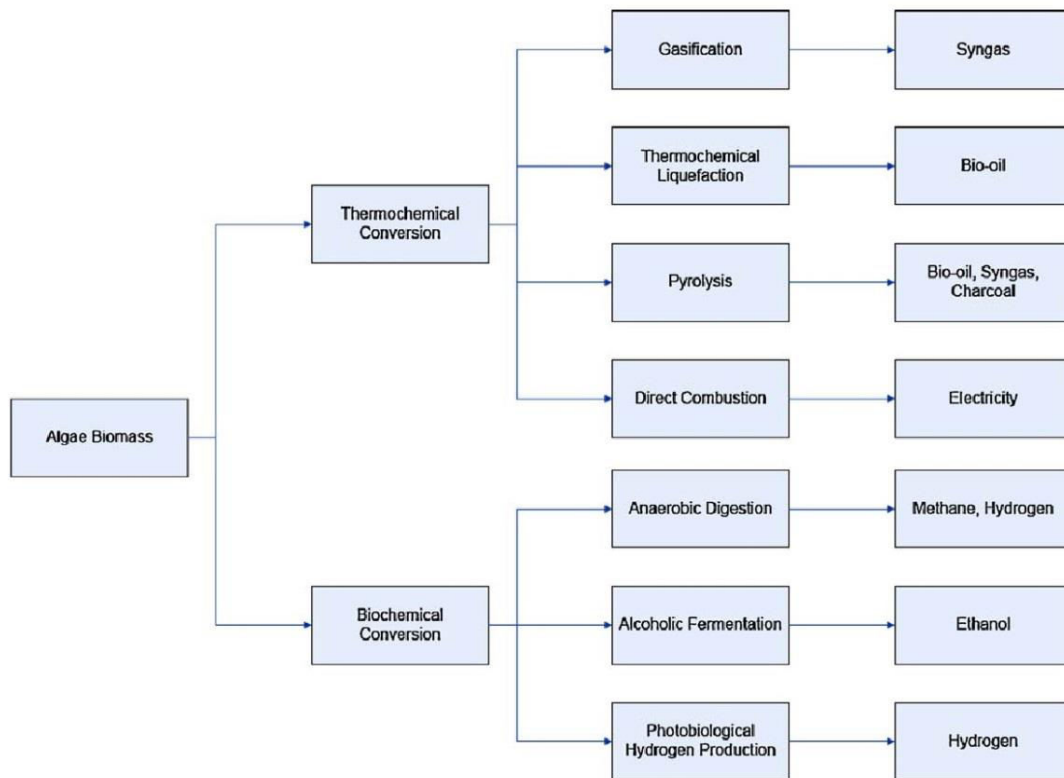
Algae Biomass

Thermochemical Conversion

Gasification

Syngas

Thermochemical Liquefaction

Bio-oil

Pyrolysis

Bio-oil, Syngas, Charcoal

Direct Combustion

Electricity

Biochemical Conversion

Anaerobic Digestion

Methane, Hydrogen

Alcoholic Fermentation

Ethanol

Photobiological Hydrogen Production

Hydrogen